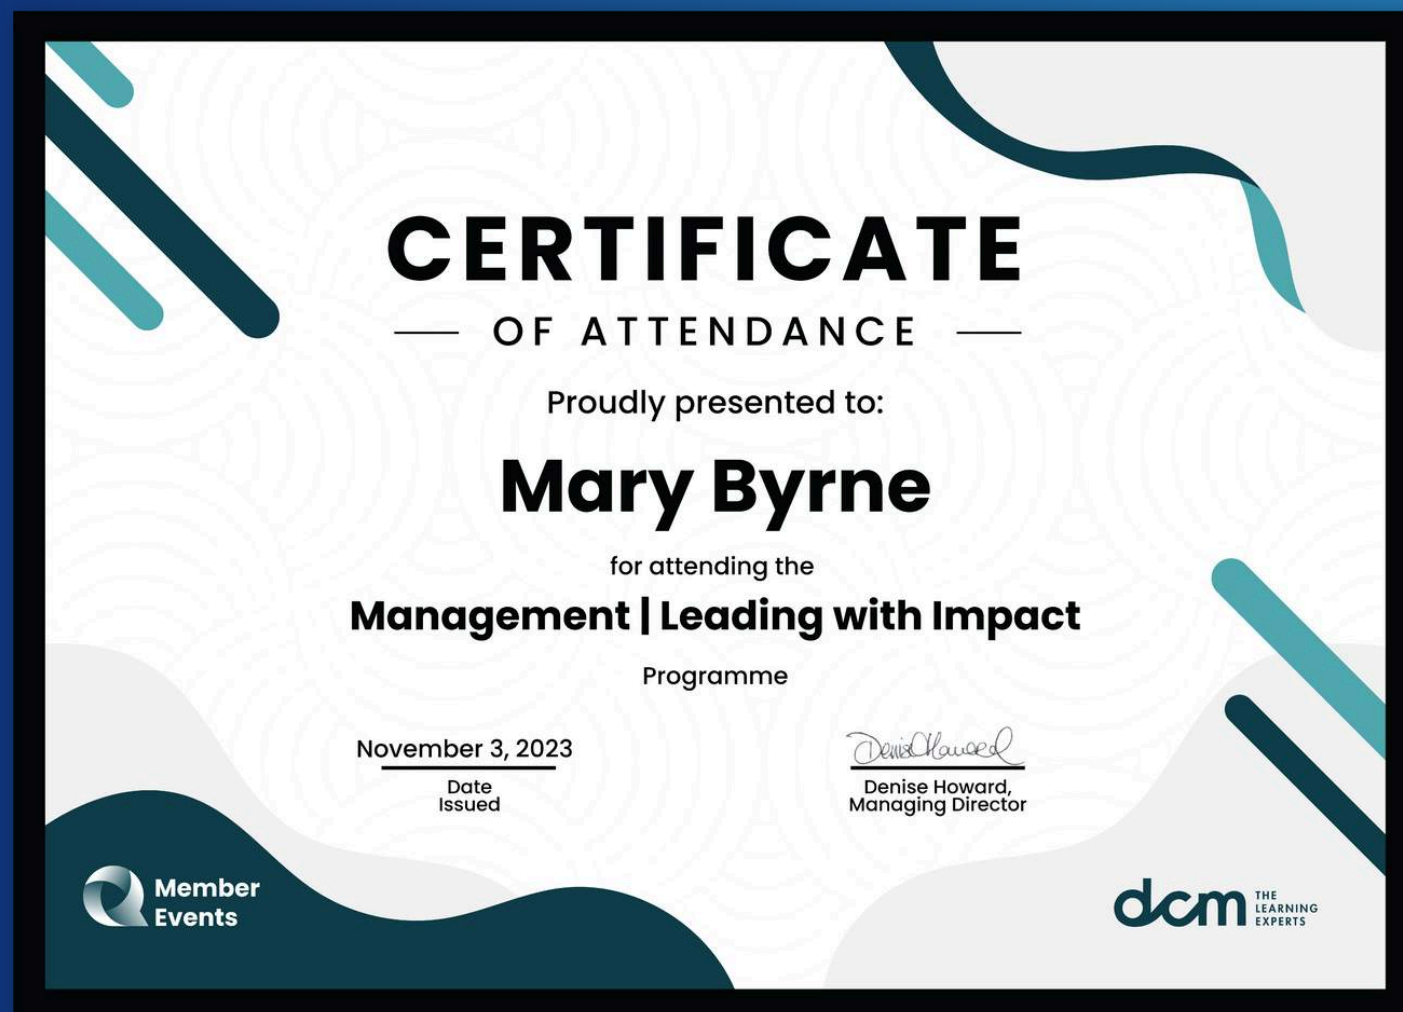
CERTIFICATE

OF ATTENDANCE

Proudly presented to:

Mary Byrne

for attending the

Management | Leading with Impact

Programme

November 3, 2023
Date Issued

Denise Howard
Denise Howard, Managing Director

Member Events

dcm THE LEARNING EXPERTS